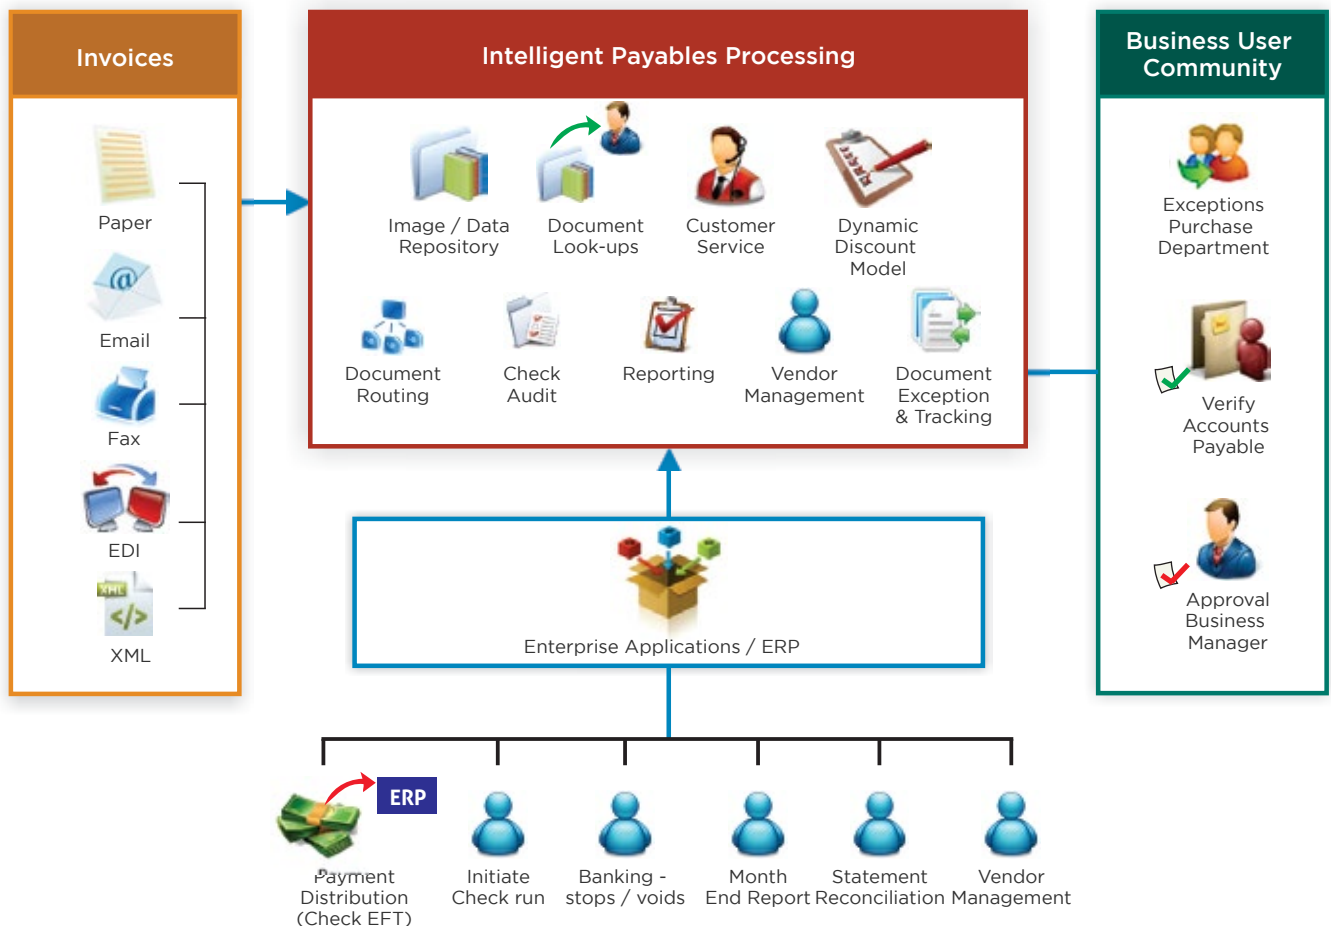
Invoices

Paper

Email

Fax

EDI

XML

Intelligent Payables Processing

Image / Data Repository

Document Look-ups

Customer Service

Dynamic Discount Model

Document Routing

Check Audit

Reporting

Vendor Management

Document Exception & Tracking

Business User Community

Exceptions Purchase Department

Verify Accounts Payable

Approval Business Manager

Enterprise Applications / ERP

ERP

Payment Distribution (Check EFT)

Initiate Check run

Banking - stops / voids

Month End Report

Statement Reconciliation

Vendor Management